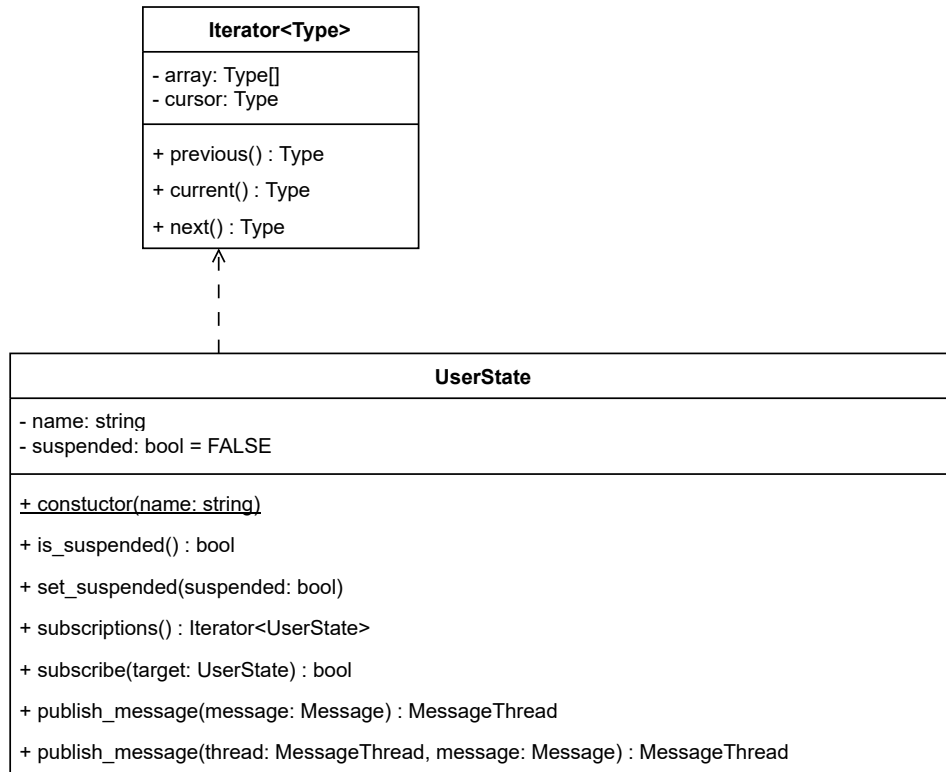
**Iterator<Type>**

- array: Type[]
- cursor: Type

+ previous() : Type
+ current() : Type
+ next() : Type

**UserState**

- name: string
- suspended: bool = FALSE

+ constuctor(name: string)
+ is_suspended() : bool
+ set_suspended(suspended: bool)
+ subscriptions() : Iterator<UserState>
+ subscribe(target: UserState) : bool
+ publish_message(message: Message) : MessageThread
+ publish_message(thread: MessageThread, message: Message) : MessageThread